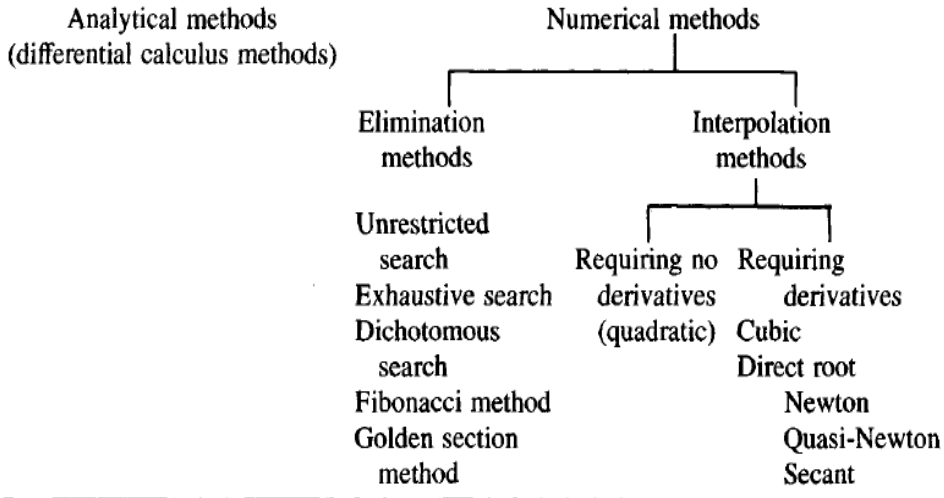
Analytical methods
(differential calculus methods)

Numerical methods

Elimination methods

Interpolation methods

Unrestricted search
Exhaustive search
Dichotomous search
Fibonacci method
Golden section method

Requiring no derivatives (quadratic)

Requiring derivatives
Cubic
Direct root
Newton
Quasi-Newton
Secant